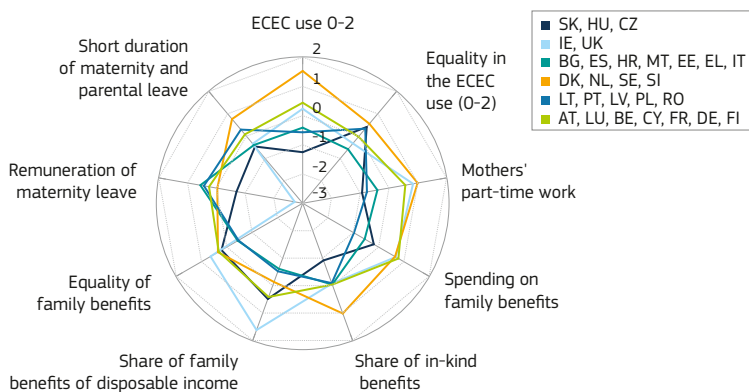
ECEC use 0-2

2

1

0

-1

-2

-3

Equality in the ECEC use (0-2)

Mothers' part-time work

Spending on family benefits

Share of in-kind benefits

Share of family benefits of disposable income

Equality of family benefits

Remuneration of maternity leave

Short duration of maternity and parental leave

SK, HU, CZ
IE, UK
BG, ES, HR, MT, EE, EL, IT
DK, NL, SE, SI
LT, PT, LV, PL, RO
AT, LU, BE, CY, FR, DE, FI